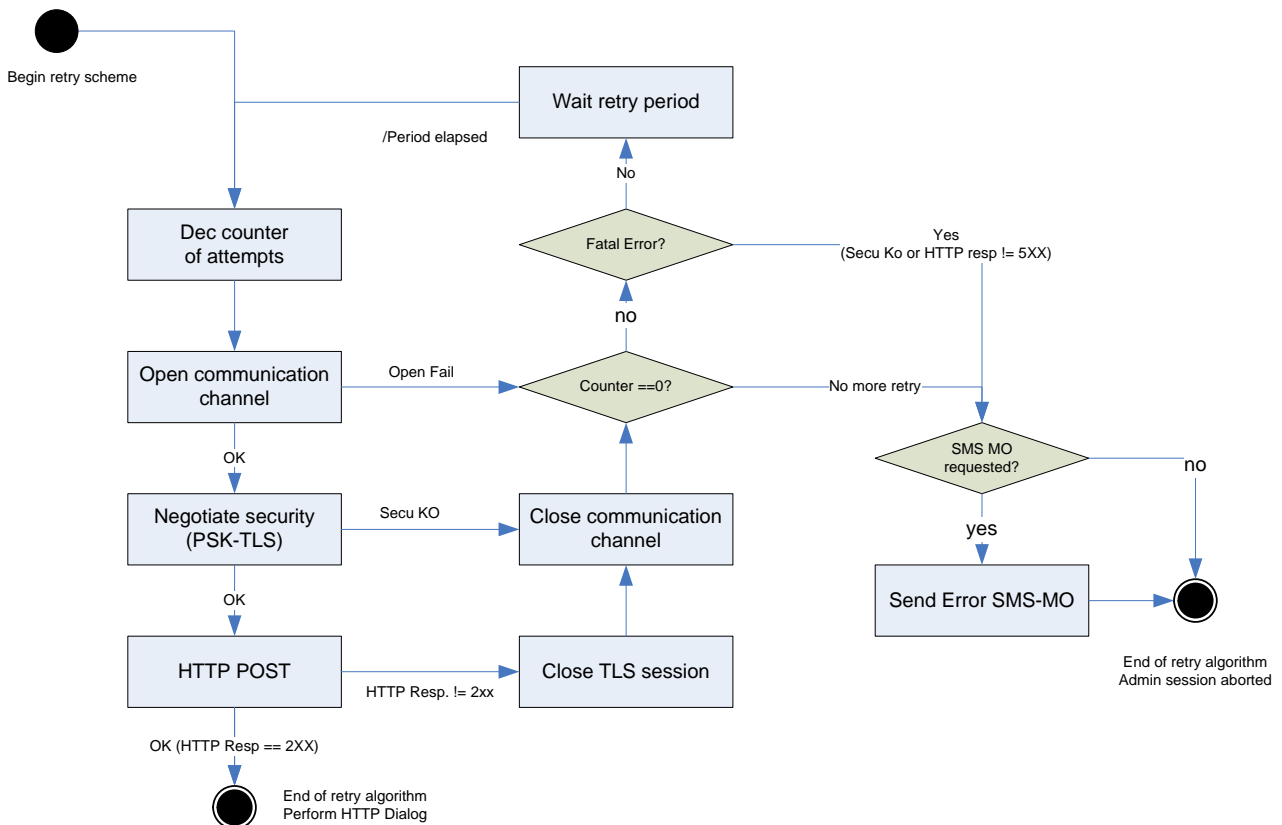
Begin retry scheme

Wait retry period

/Period elapsed

No

Dec counter of attempts

Fatal Error?

Yes
(Secu Ko or HTTP resp != 5XX)

no

Open communication channel

Open Fail

Counter ==0?

No more retry

OK

SMS MO requested?

no

Negotiate security (PSK-TLS)

Secu KO

Close communication channel

yes

OK

Send Error SMS-MO

HTTP POST

Close TLS session

HTTP Resp. != 2xx

End of retry algorithm
Admin session aborted

OK (HTTP Resp == 2XX)

End of retry algorithm
Perform HTTP Dialog